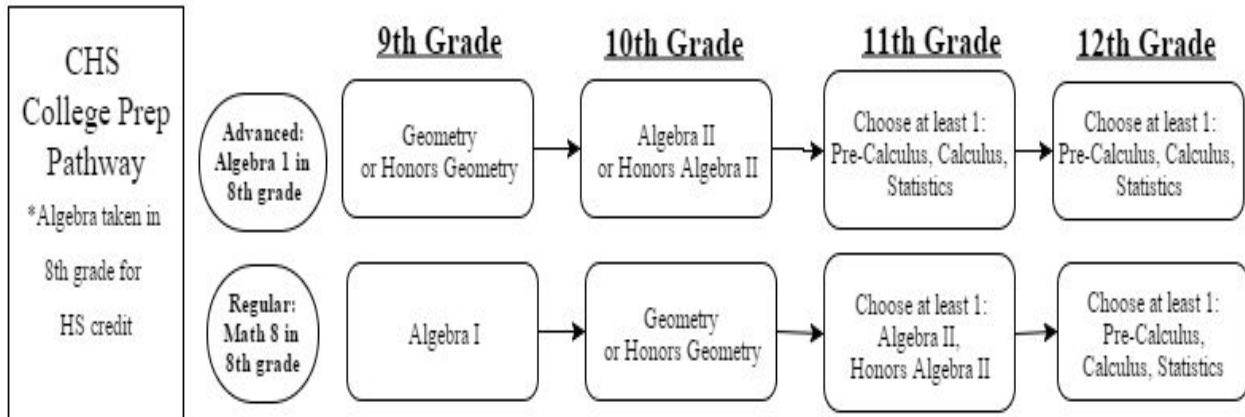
CHS College Prep Pathway

*Algebra taken in 8th grade for HS credit

9th Grade

10th Grade

11th Grade

12th Grade

Advanced: Algebra 1 in 8th grade

Geometry or Honors Geometry

Algebra II or Honors Algebra II

Choose at least 1: Pre-Calculus, Calculus, Statistics

Choose at least 1: Pre-Calculus, Calculus, Statistics

Regular: Math 8 in 8th grade

Algebra I

Geometry or Honors Geometry

Choose at least 1: Algebra II, Honors Algebra II

Choose at least 1: Pre-Calculus, Calculus, Statistics